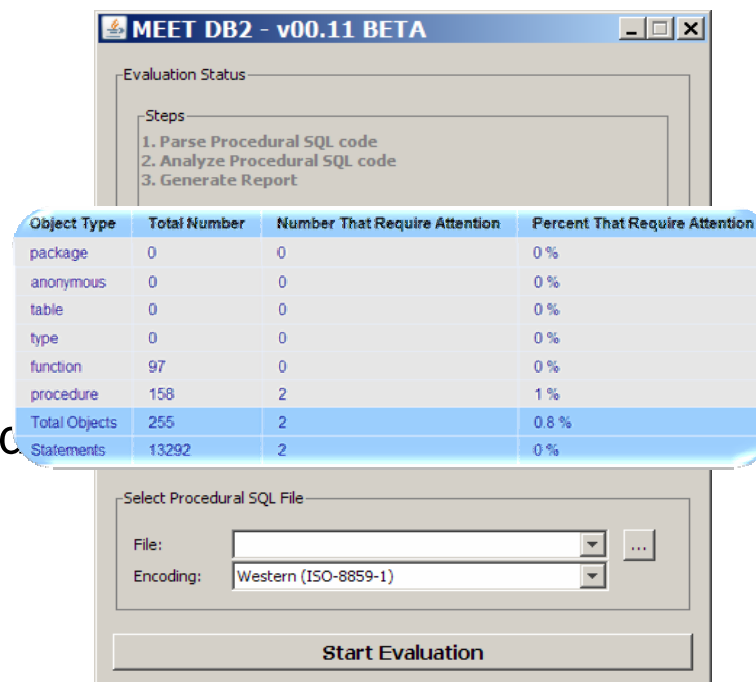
MEET DB2 - v00.11 BETA

Evaluation Status

Steps
1. Parse Procedural SQL code
2. Analyze Procedural SQL code
3. Generate Report

| Object Type | Total Number | Number That Require Attention | Percent That Require Attention |
|---|---|---|---|
| package | 0 | 0 | 0 % |
| anonymous | 0 | 0 | 0 % |
| table | 0 | 0 | 0 % |
| type | 0 | 0 | 0 % |
| function | 97 | 0 | 0 % |
| procedure | 158 | 2 | 1 % |
| Total Objects | 255 | 2 | 0.8 % |
| Statements | 13292 | 2 | 0 % |

Select Procedural SQL File

File:
...
Encoding: Western (ISO-8859-1)

Start Evaluation